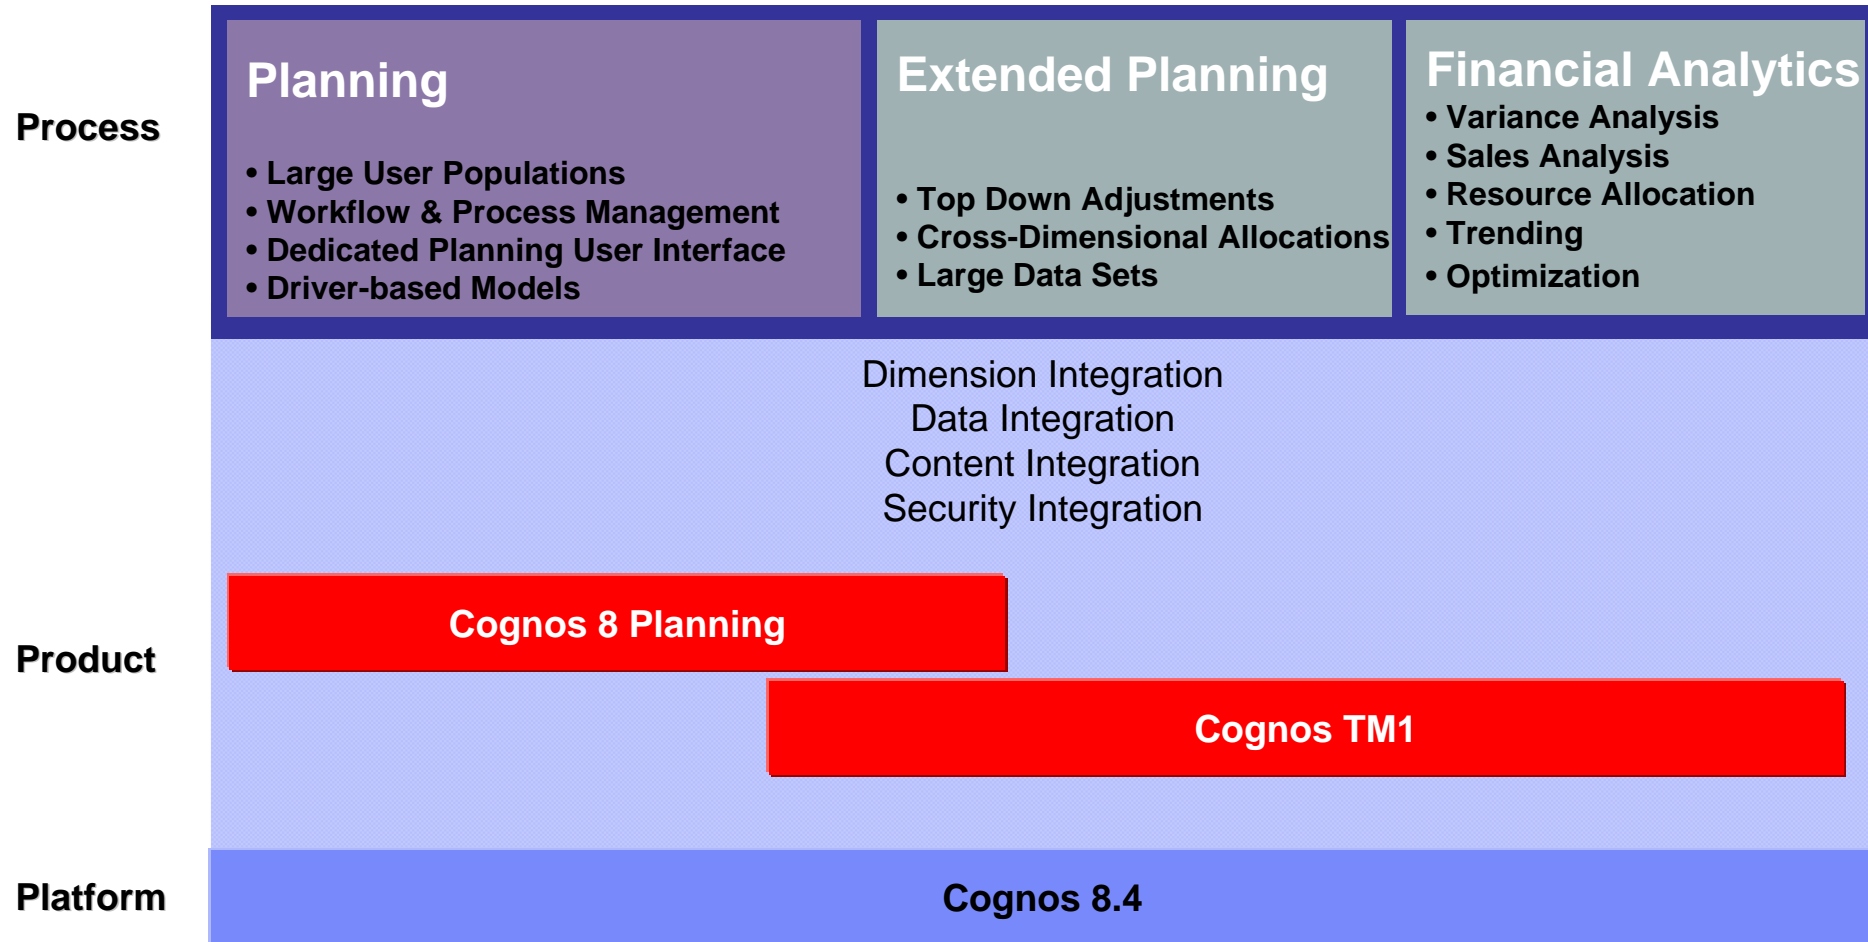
Process

Planning

• Large User Populations
• Workflow & Process Management
• Dedicated Planning User Interface
• Driver-based Models

Extended Planning

• Top Down Adjustments
• Cross-Dimensional Allocations
• Large Data Sets

Financial Analytics
• Variance Analysis
• Sales Analysis
• Resource Allocation
• Trending
• Optimization

Dimension Integration
Data Integration
Content Integration
Security Integration

Product

Cognos 8 Planning

Cognos TM1

Platform

Cognos 8.4